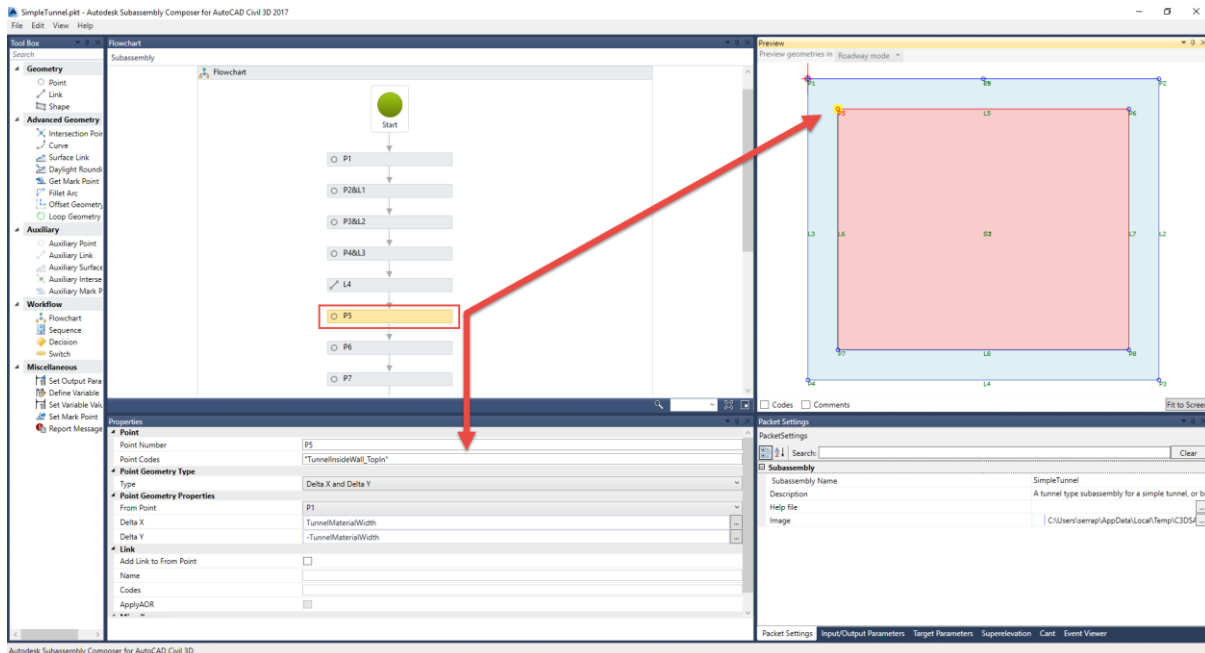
SimpleTunnel.pkt - Autodesk Subassembly Composer for AutoCAD Civil 3D 2017

File Edit View Help

Tool Box
Search
Geometry
Point
Link
Shape
Advanced Geometry
Intersection Poir
Curve
Surface Link
Daylight Roundi
Get Mark Point
Fillet Arc
Offset Geometry
Loop Geometry
Auxiliary
Auxiliary Point
Auxiliary Link
Auxiliary Surface
Auxiliary Interse
Auxiliary Mark P
Workflow
Flowchart
Sequence
Decision
Switch
Miscellaneous
Set Output Para
Define Variable
Set Variable Valu
Set Mark Point
Report Message

Flowchart
Subassembly
Flowchart
Start
P1
P2&L1
P3&L2
P4&L3
L4
P5
P6
P7

Preview
Preview geometries in Roadway mode
P1
L9
P2
P5
L5
P6
L3
L6
S1
L7
L2
P7
L8
P8
P4
L4
P3
Codes
Comments
Fit to Scree

Properties
Point
Point Number | P5
Point Codes | "TunnelInsideWall_TopIn"
Point Geometry Type
Type | Delta X and Delta Y
Point Geometry Properties
From Point | P1
Delta X | TunnelMaterialWidth
Delta Y | -TunnelMaterialWidth
Link
Add Link to From Point
Name
Codes
ApplyAOR

Packet Settings
PacketSettings
Search:
Clear
Subassembly
Subassembly Name | SimpleTunnel
Description | A tunnel type subassembly for a simple tunnel, or b
Help file
Image | C:\Users\serrap\AppData\Local\Temp\C3DSA

Packet Settings | Input/Output Parameters | Target Parameters | Superelevation | Cant | Event Viewer

Autodesk Subassembly Composer for AutoCAD Civil 3D